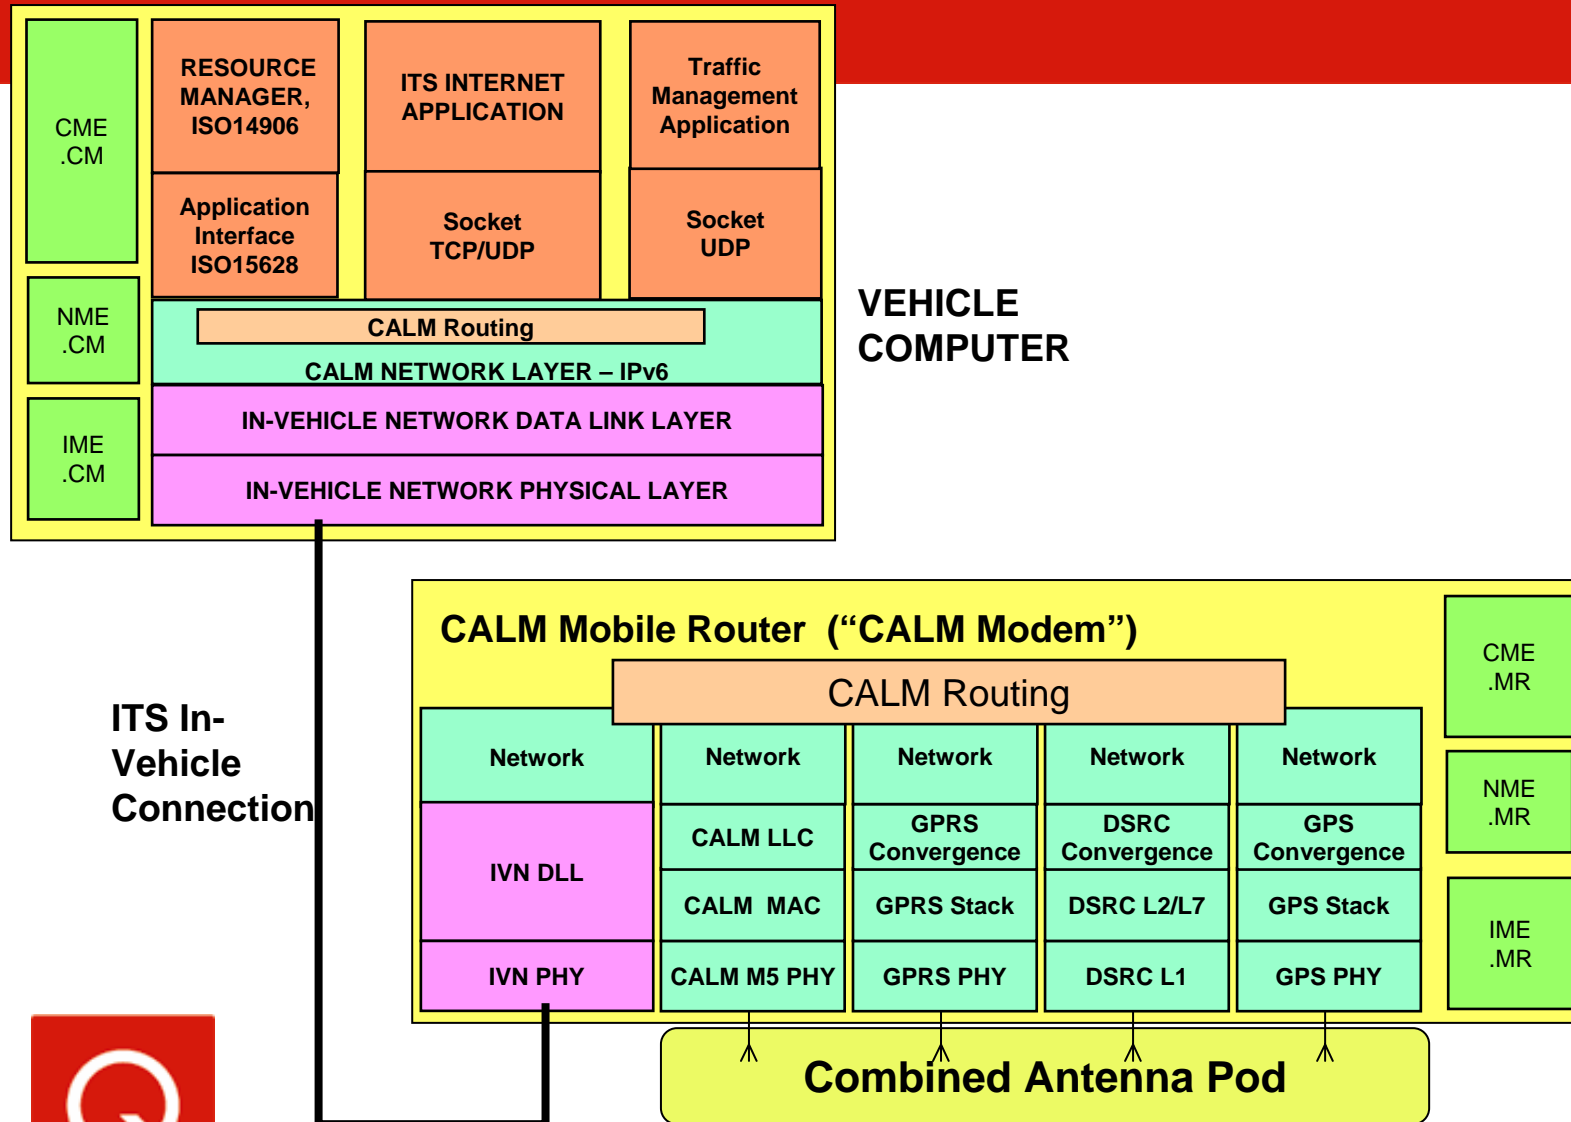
CME .CM

RESOURCE MANAGER, ISO14906

ITS INTERNET APPLICATION

Traffic Management Application

Application Interface ISO15628

Socket TCP/UDP

Socket UDP

NME .CM

CALM Routing

CALM NETWORK LAYER – IPv6

IME .CM

IN-VEHICLE NETWORK DATA LINK LAYER

IN-VEHICLE NETWORK PHYSICAL LAYER

VEHICLE COMPUTER

CALM Mobile Router (“CALM Modem”)

CME .MR

CALM Routing

ITS In-Vehicle Connection

| Network | Network | Network | Network | Network |
|---|---|---|---|---|
| IVN DLL | CALM LLC | GPRS Convergence | DSRC Convergence | GPS Convergence |
| | CALM MAC | GPRS Stack | DSRC L2/L7 | GPS Stack |
| IVN PHY | CALM M5 PHY | GPRS PHY | DSRC L1 | GPS PHY |

NME .MR

IME .MR

Combined Antenna Pod